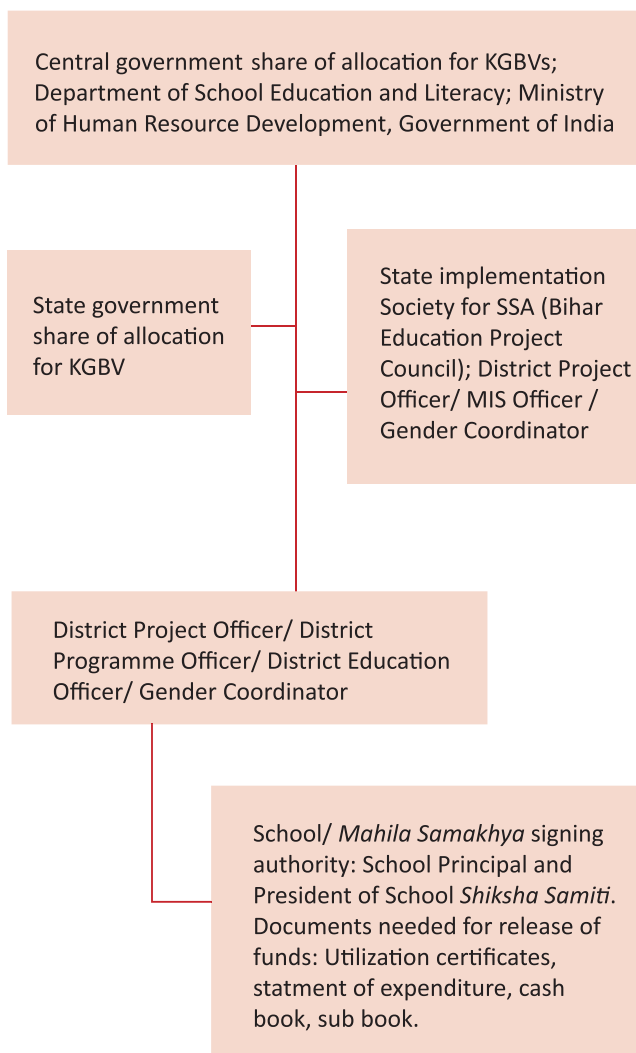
Central government share of allocation for KGBVs; Department of School Education and Literacy; Ministry of Human Resource Development, Government of India

State government share of allocation for KGBV

State implementation Society for SSA (Bihar Education Project Council); District Project Officer/ MIS Officer / Gender Coordinator

District Project Officer/ District Programme Officer/ District Education Officer/ Gender Coordinator

School/ *Mahila Samakhya* signing authority: School Principal and President of School *Shiksha Samiti*. Documents needed for release of funds: Utilization certificates, statment of expenditure, cash book, sub book.